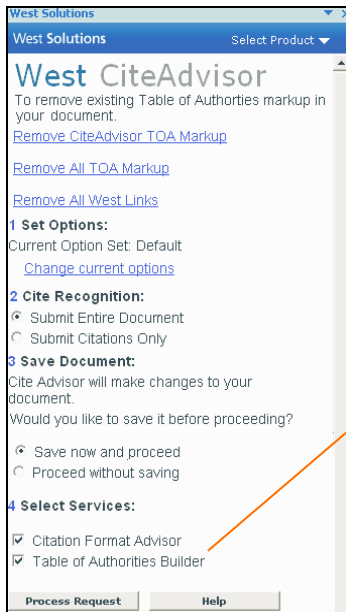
West Solutions

West Solutions

Select Product

West CiteAdvisor

To remove existing Table of Authorities markup in your document.

Remove CiteAdvisor TOA Markup

Remove All TOA Markup

Remove All West Links

1 Set Options:

Current Option Set: Default

Change current options

2 Cite Recognition:

Submit Entire Document

Submit Citations Only

3 Save Document:

Cite Advisor will make changes to your document.

Would you like to save it before proceeding?

Save now and proceed

Proceed without saving

4 Select Services:

Citation Format Advisor

Table of Authorities Builder

Process Request

Help